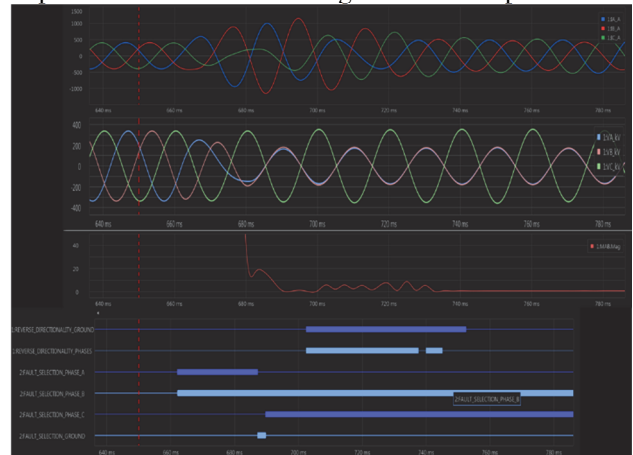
1500
1000
500
0
-500
-1000
1IA_A
1IB_A
1IC_A
640 ms
660 ms
680 ms
700 ms
720 ms
740 ms
760 ms
780 ms

400
200
0
-200
-400
1VA_kV
1VB_kV
1VC_kV
640 ms
660 ms
680 ms
700 ms
720 ms
740 ms
760 ms
780 ms

40
20
0
1M Mag
640 ms
660 ms
680 ms
700 ms
720 ms
740 ms
760 ms
780 ms

1.REVERSE_DIRECTIONALITY_GROUND
1.REVERSE_DIRECTIONALITY_PHASES
2.FAULT_SELECTION_PHASE_A
2.FAULT_SELECTION_PHASE_B
2.FAULT_SELECTION_PHASE_C
2.FAULT_SELECTION_GROUND
2.FAULT_SELECTION_PHASE_B
640 ms
660 ms
680 ms
700 ms
720 ms
740 ms
760 ms
780 ms